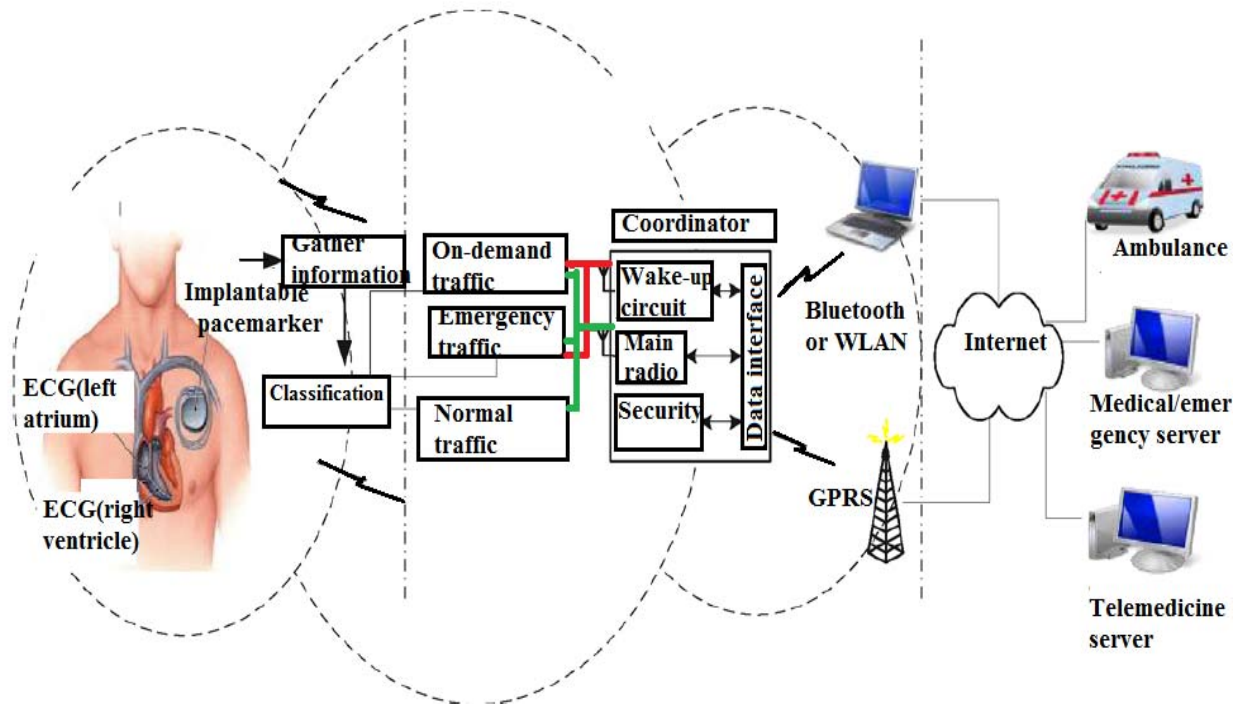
Gather information

Implantable pacemarker

ECG(left atrium)

ECG(right ventricle)

Classification

On-demand traffic

Emergency traffic

Normal traffic

Coordinator

Wake-up circuit

Main radio

Security

Data interface

Bluetooth or WLAN

GPRS

Internet

Ambulance

Medical/emergency server

Telemedicine server